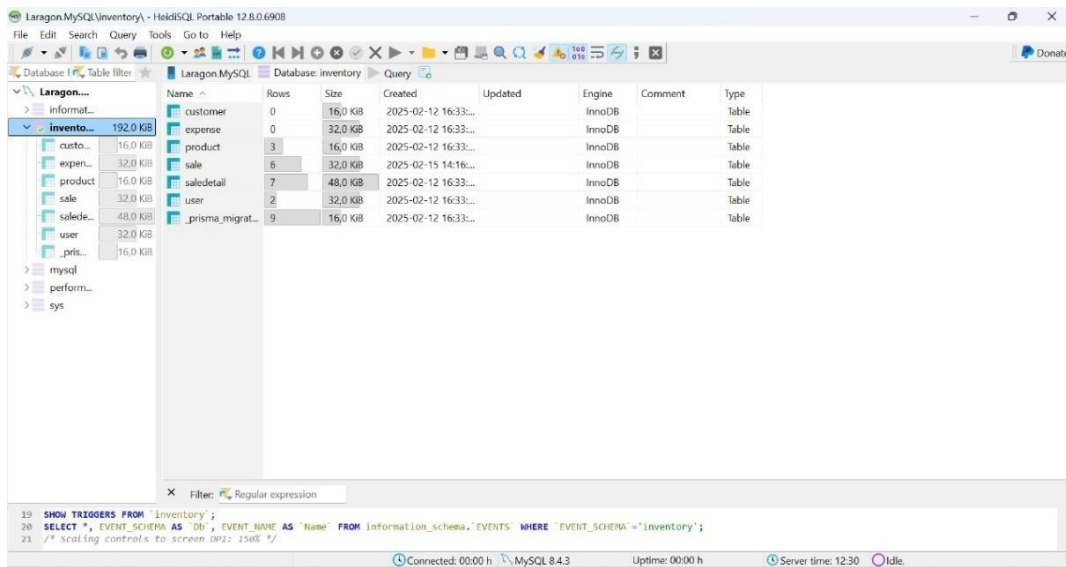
Laragon.MySQL\inventory\ - HeidiSQL Portable 12.8.0.6908

File Edit Search Query Tools Go to Help

Donate

Database f Table filter

Laragon.MySQL Database: inventory Query

Laragon....
informat...
invento... 192,0 KiB
custo... 16,0 KiB
expen... 32,0 KiB
product 16,0 KiB
sale 32,0 KiB
salede... 48,0 KiB
user 32,0 KiB
_pris... 16,0 KiB
mysql
perform...
sys

| Name | Rows | Size | Created | Updated | Engine | Comment | Type |
|---|---|---|---|---|---|---|---|
| customer | 0 | 16,0 KiB | 2025-02-12 16:33:... | | InnoDB | | Table |
| expense | 0 | 32,0 KiB | 2025-02-12 16:33:... | | InnoDB | | Table |
| product | 3 | 16,0 KiB | 2025-02-12 16:33:... | | InnoDB | | Table |
| sale | 6 | 32,0 KiB | 2025-02-15 14:16:... | | InnoDB | | Table |
| saledetail | 7 | 48,0 KiB | 2025-02-12 16:33:... | | InnoDB | | Table |
| user | 2 | 32,0 KiB | 2025-02-12 16:33:... | | InnoDB | | Table |
| _prisma_migrat... | 9 | 16,0 KiB | 2025-02-12 16:33:... | | InnoDB | | Table |

Filter: Regular expression

19 SHOW TRIGGERS FROM `inventory`;
20 SELECT *, EVENT_SCHEMA AS `Db`, EVENT_NAME AS `Name` FROM information_schema.`EVENTS` WHERE `EVENT_SCHEMA`='inventory';
21 /* Scaling controls to screen DPI: 150% */

Connected: 00:00 h MySQL 8.4.3 Uptime: 00:00 h Server time: 12:30 Idle.